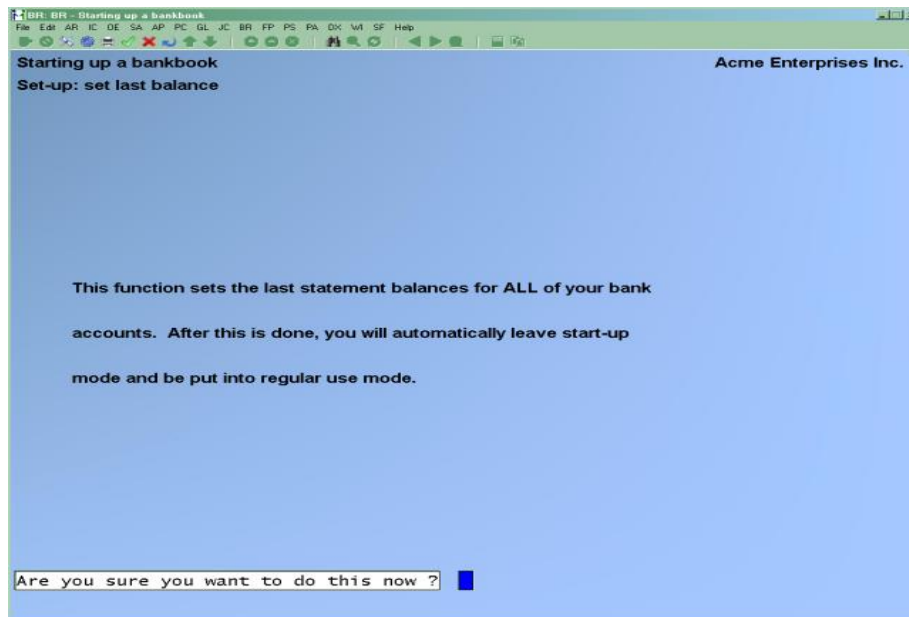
BR: BR - Starting up a bankbook

File Edit AR IC OE SA AP PC GL JC BR FP PS PA DX WI SF Help

Starting up a bankbook

Acme Enterprises Inc.

Set-up: set last balance

This function sets the last statement balances for ALL of your bank accounts. After this is done, you will automatically leave start-up mode and be put into regular use mode.

Are you sure you want to do this now ?